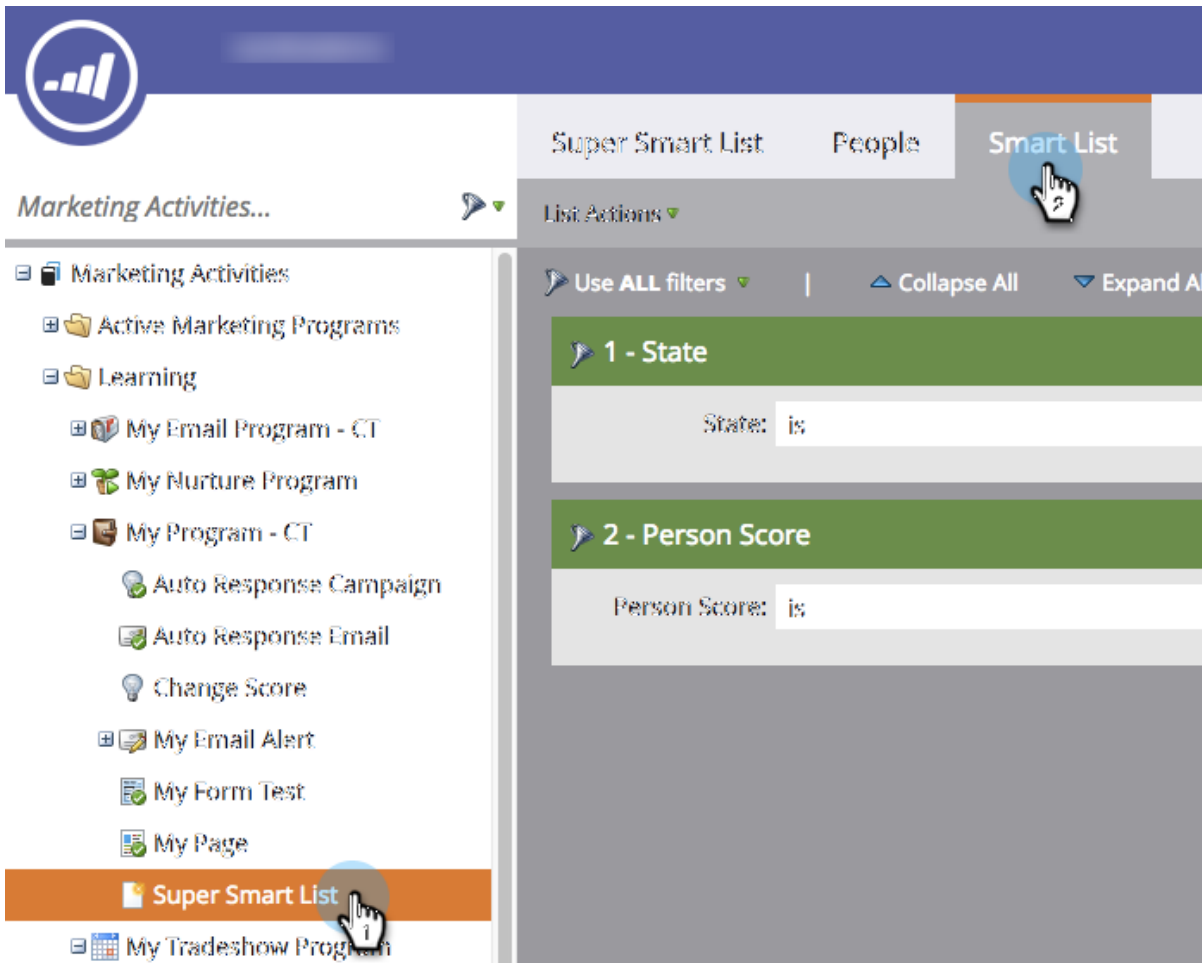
Super Smart List
People
Smart List

Marketing Activities...

List Actions

Marketing Activities
Active Marketing Programs
Learning
My Email Program - CT
My Nurture Program
My Program - CT
Auto Response Campaign
Auto Response Email
Change Score
My Email Alert
My Form Test
My Page
Super Smart List
My Tradeshow Program

Use ALL filters | Collapse All Expand All

1 - State
State: is

2 - Person Score
Person Score: is